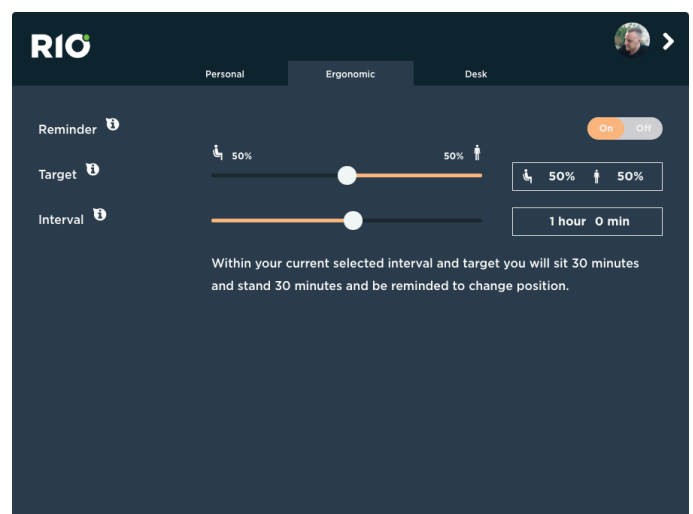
RIO

Personal
Ergonomic
Desk

Reminder
On Off

Target
50%
50%
50% 50%

Interval
1 hour 0 min

Within your current selected interval and target you will sit 30 minutes and stand 30 minutes and be reminded to change position.